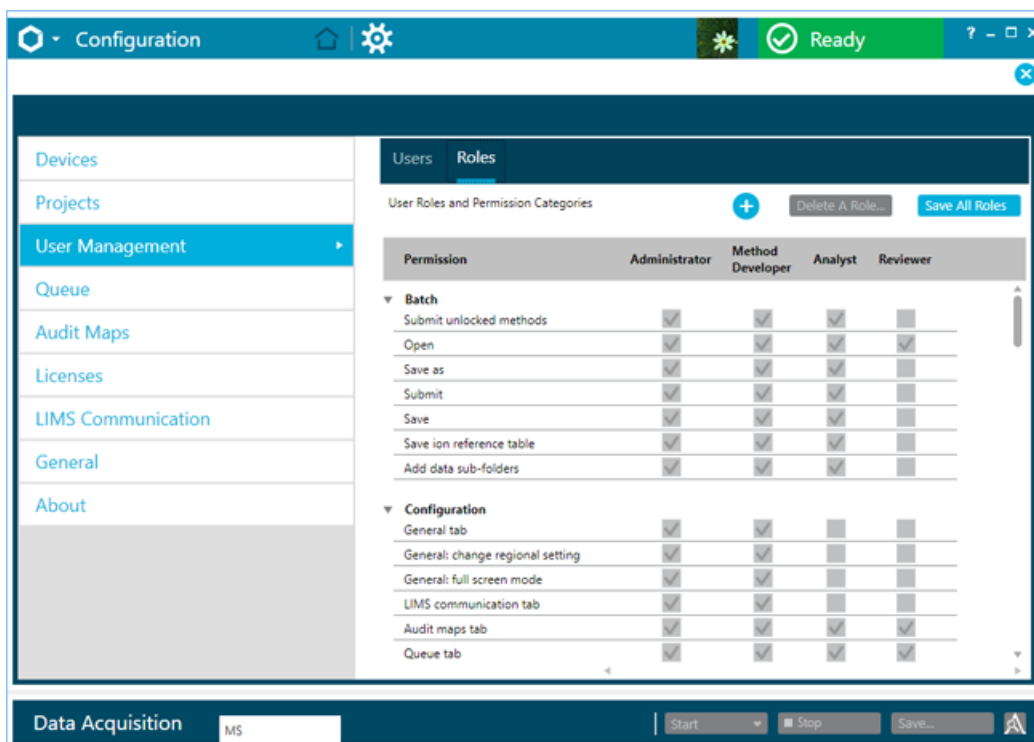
Configuration

Ready

? – □ ×

Devices
Projects
User Management
Queue
Audit Maps
Licenses
LIMS Communication
General
About

Users Roles

User Roles and Permission Categories

Delete A Role...

Save All Roles

| Permission | Administrator | Method Developer | Analyst | Reviewer |
|---|---|---|---|---|
| **Batch** | | | | |
| Submit unlocked methods | | | | |
| Open | | | | |
| Save as | | | | |
| Submit | | | | |
| Save | | | | |
| Save ion reference table | | | | |
| Add data sub-folders | | | | |
| **Configuration** | | | | |
| General tab | | | | |
| General: change regional setting | | | | |
| General: full screen mode | | | | |
| LIMS communication tab | | | | |
| Audit maps tab | | | | |
| Queue tab | | | | |

Data Acquisition

MS

Start

Stop

Save...